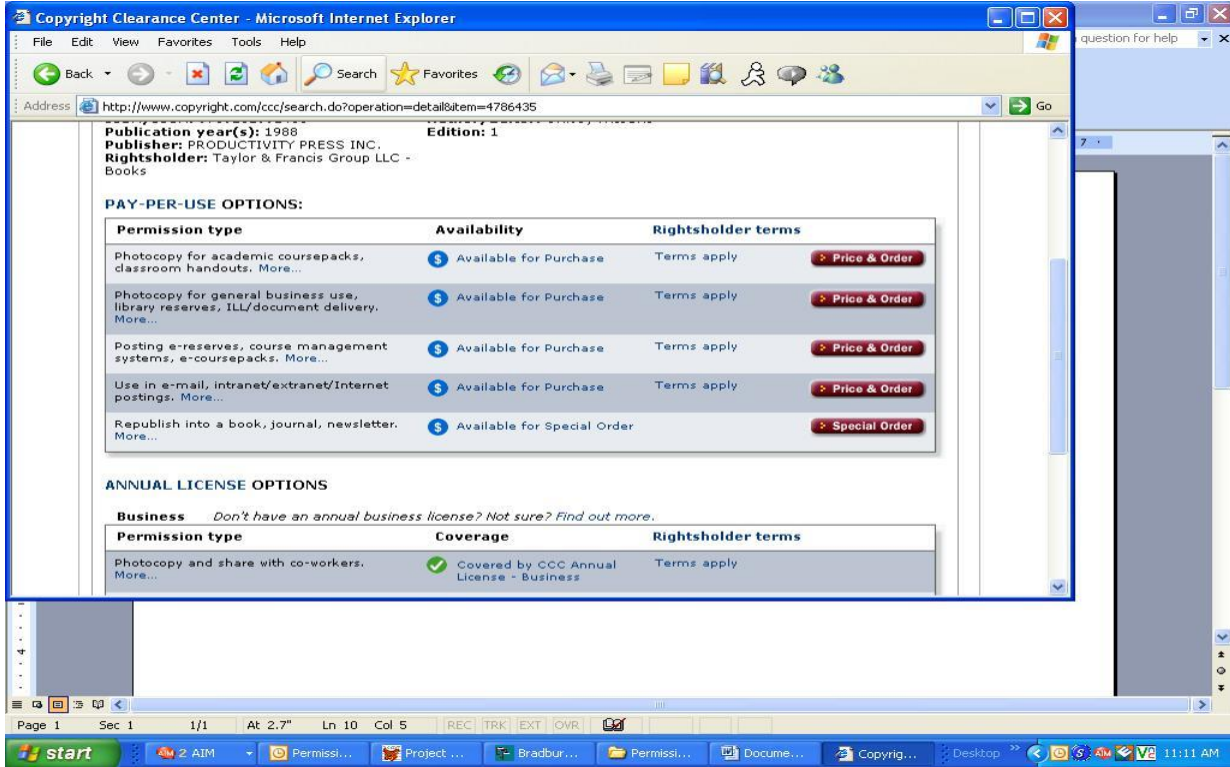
Copyright Clearance Center - Microsoft Internet Explorer

File Edit View Favorites Tools Help

Back Search Favorites

Address http://www.copyright.com/ccc/search.do?operation=detail&item=4786435 Go

question for help

Publication year(s): 1988
Edition: 1
Publisher: PRODUCTIVITY PRESS INC.
Rightsholder: Taylor & Francis Group LLC - Books

PAY-PER-USE OPTIONS:

| Permission type | Availability | Rightsholder terms | |
|---|---|---|---|
| Photocopy for academic coursepacks, classroom handouts. More... | Available for Purchase | Terms apply | Price & Order |
| Photocopy for general business use, library reserves, ILL/document delivery. More... | Available for Purchase | Terms apply | Price & Order |
| Posting e-reserves, course management systems, e-coursepacks. More... | Available for Purchase | Terms apply | Price & Order |
| Use in e-mail, intranet/extranet/Internet postings. More... | Available for Purchase | Terms apply | Price & Order |
| Republish into a book, journal, newsletter. More... | Available for Special Order | | Special Order |

ANNUAL LICENSE OPTIONS

Business Don't have an annual business license? Not sure? Find out more.

| Permission type | Coverage | Rightsholder terms |
|---|---|---|
| Photocopy and share with co-workers. More... | Covered by CCC Annual License - Business | Terms apply |

Page 1 Sec 1 1/1 At 2.7" Ln 10 Col 5 REC TRK EXT OVR

start 2 AIM Permissi... Project ... Bradbur... Permissi... Docume... Copyrig... Desktop 11:11 AM